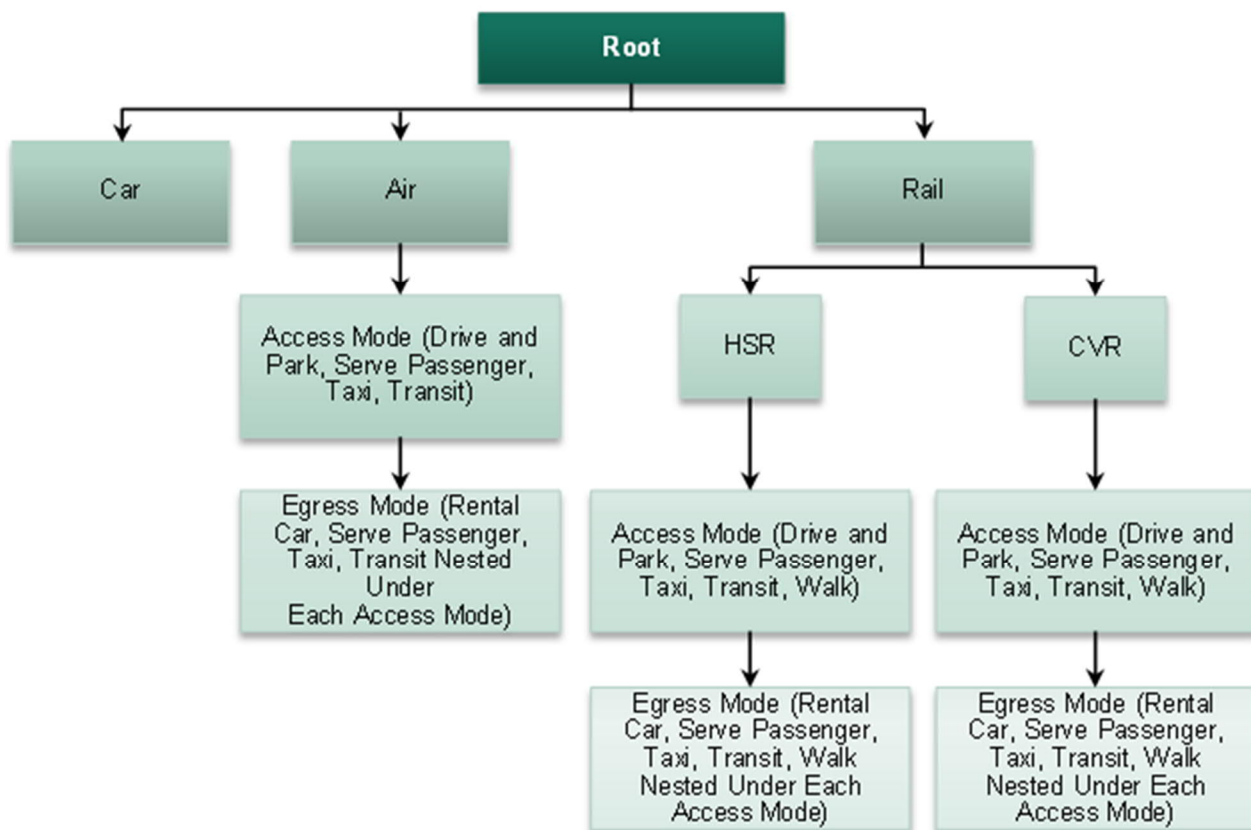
Root

Car

Air

Rail

Access Mode (Drive and Park, Serve Passenger, Taxi, Transit)

Egress Mode (Rental Car, Serve Passenger, Taxi, Transit Nested Under Each Access Mode)

HSR

CVR

Access Mode (Drive and Park, Serve Passenger, Taxi, Transit, Walk)

Access Mode (Drive and Park, Serve Passenger, Taxi, Transit, Walk)

Egress Mode (Rental Car, Serve Passenger, Taxi, Transit, Walk Nested Under Each Access Mode)

Egress Mode (Rental Car, Serve Passenger, Taxi, Transit, Walk Nested Under Each Access Mode)